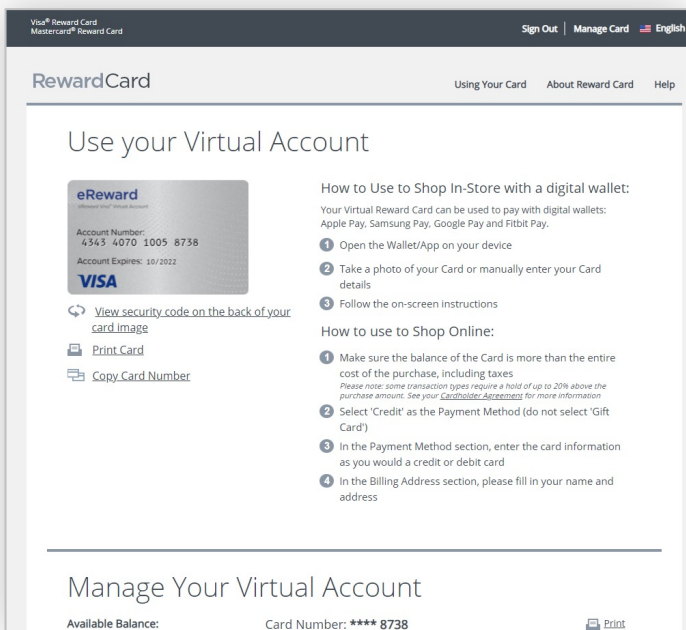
Visa® Reward Card
Mastercard® Reward Card

Sign Out | Manage Card | English

RewardCard

Using Your Card About Reward Card Help

Use your Virtual Account

eReward
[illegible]
Account Number:
4343 4070 1005 8738
Account Expires: 10/2022
VISA

View security code on the back of your card image

Print Card

Copy Card Number

How to Use to Shop In-Store with a digital wallet:

Your Virtual Reward Card can be used to pay with digital wallets: Apple Pay, Samsung Pay, Google Pay and Fitbit Pay.

1 Open the Wallet/App on your device

2 Take a photo of your Card or manually enter your Card details

3 Follow the on-screen instructions

How to use to Shop Online:

1 Make sure the balance of the Card is more than the entire cost of the purchase, including taxes
Please note: some transaction types require a hold of up to 20% above the purchase amount. See your Cardholder Agreement for more information

2 Select 'Credit' as the Payment Method (do not select 'Gift Card')

3 In the Payment Method section, enter the card information as you would a credit or debit card

4 In the Billing Address section, please fill in your name and address

Manage Your Virtual Account

Available Balance:

Card Number: **** 8738

Print